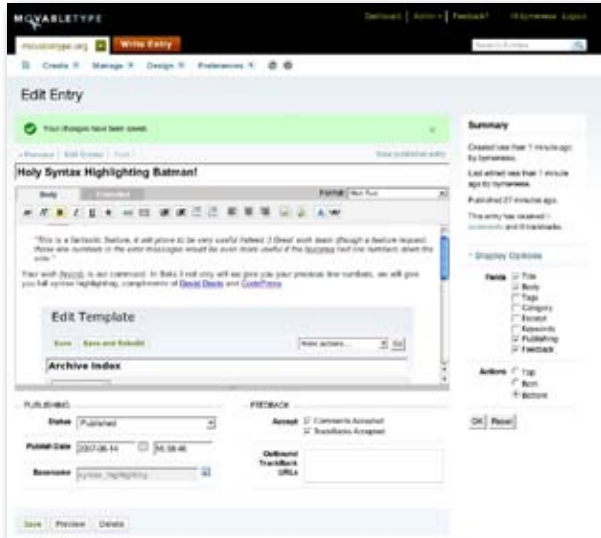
MOVABLETYPE

Dashboard | Admin | Feedback? Hi byrnereese Logout

movabletype.org Write Entry

Search Entries

Create Manage Design Preferences

Edit Entry

Your changes have been saved.

« Previous | Edit Entries | Next »

View published entry

Holy Syntax Highlighting Batman!

Body Extended

Format Markdown

"This is a fantastic feature, it will prove to be very useful indeed :) Great work team (though a feature request: those line numbers in the error messages would be even more useful if the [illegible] had line numbers down the side."

Your wish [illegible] is our command. In Beta 3 not only will we give you your precious line numbers, we will give you full syntax highlighting, compliments of David Davis and CodePress.

Edit Template

Save Save and Rebuild More actions... Go

Archive Index

PUBLISHING

Status Published

Publish Date 2007-06-14 10:38:46

Basename syntax_highlighting

FEEDBACK

Accept Comments Accepted
TrackBacks Accepted

Outbound TrackBack URLs

Save Preview Delete

Summary

Created less than 1 minute ago by byrnereese.

Last edited less than 1 minute ago by byrnereese.

Published 27 minutes ago.

This entry has received 0 comments and 0 trackbacks.

Display Options

Fields Title
Body
Tags
Category
Excerpt
Keywords
Publishing
Feedback

Actions Top
Both
Bottom

OK Reset